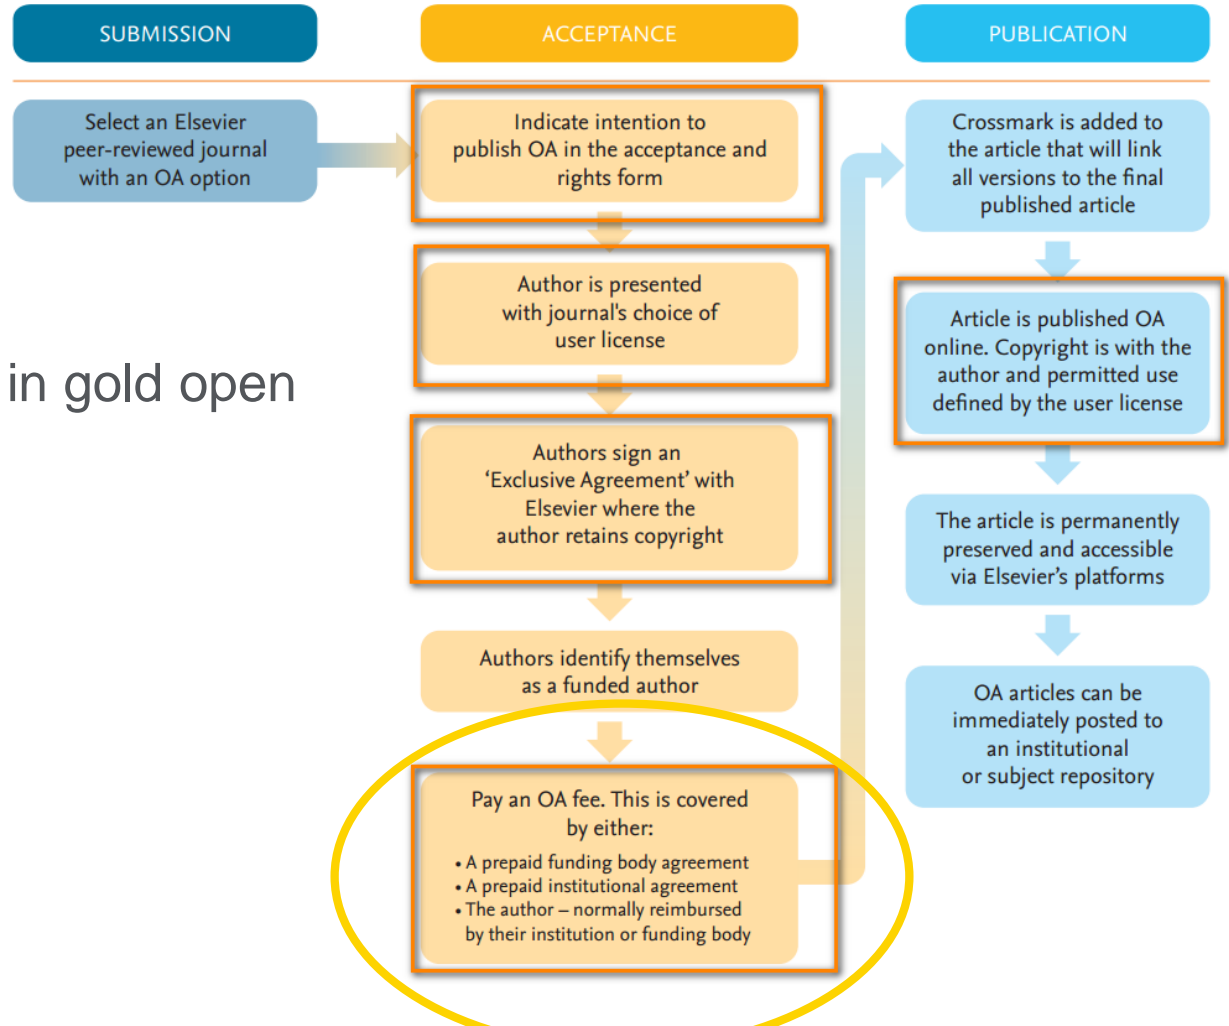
SUBMISSION

ACCEPTANCE

PUBLICATION

Select an Elsevier peer-reviewed journal with an OA option

in gold open

Indicate intention to publish OA in the acceptance and rights form

Author is presented with journal's choice of user license

Authors sign an 'Exclusive Agreement' with Elsevier where the author retains copyright

Authors identify themselves as a funded author

Pay an OA fee. This is covered by either:

• A prepaid funding body agreement
• A prepaid institutional agreement
• The author – normally reimbursed by their institution or funding body

Crossmark is added to the article that will link all versions to the final published article

Article is published OA online. Copyright is with the author and permitted use defined by the user license

The article is permanently preserved and accessible via Elsevier's platforms

OA articles can be immediately posted to an institutional or subject repository